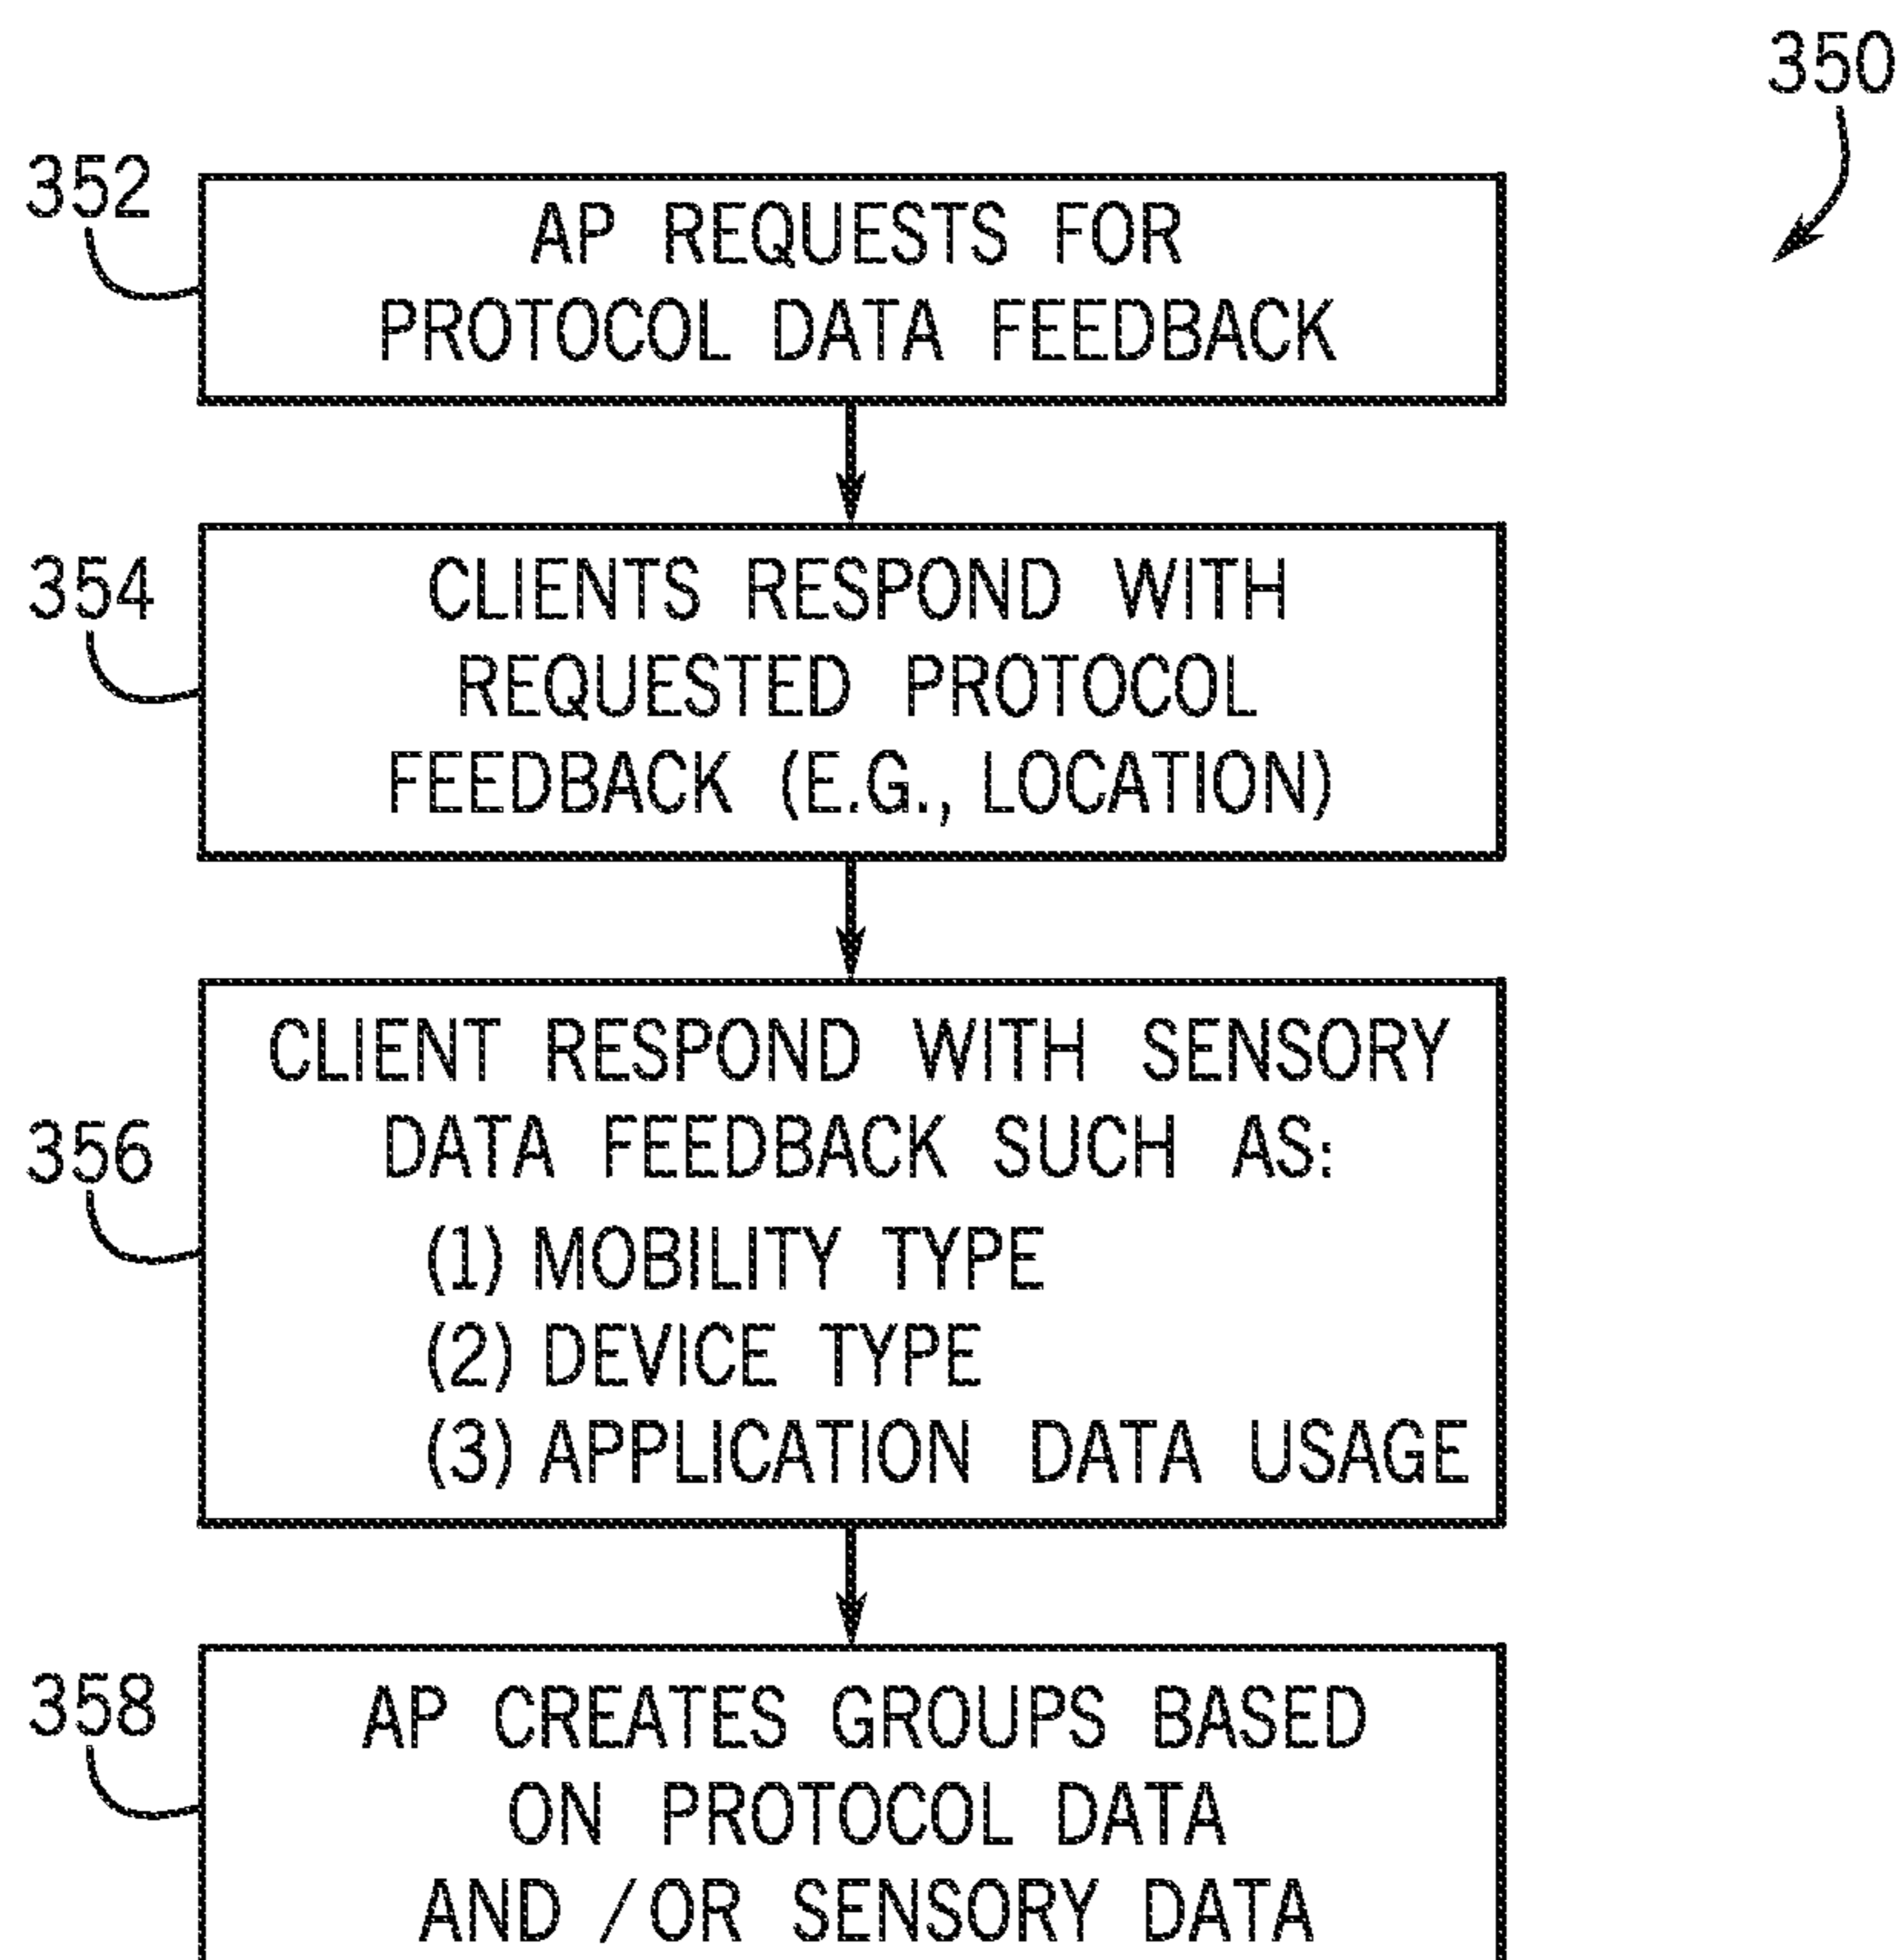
350

352

AP REQUESTS FOR PROTOCOL DATA FEEDBACK

354

CLIENTS RESPOND WITH REQUESTED PROTOCOL FEEDBACK (E.G., LOCATION)

356

CLIENT RESPOND WITH SENSORY DATA FEEDBACK SUCH AS:
(1) MOBILITY TYPE
(2) DEVICE TYPE
(3) APPLICATION DATA USAGE

358

AP CREATES GROUPS BASED ON PROTOCOL DATA AND / OR SENSORY DATA